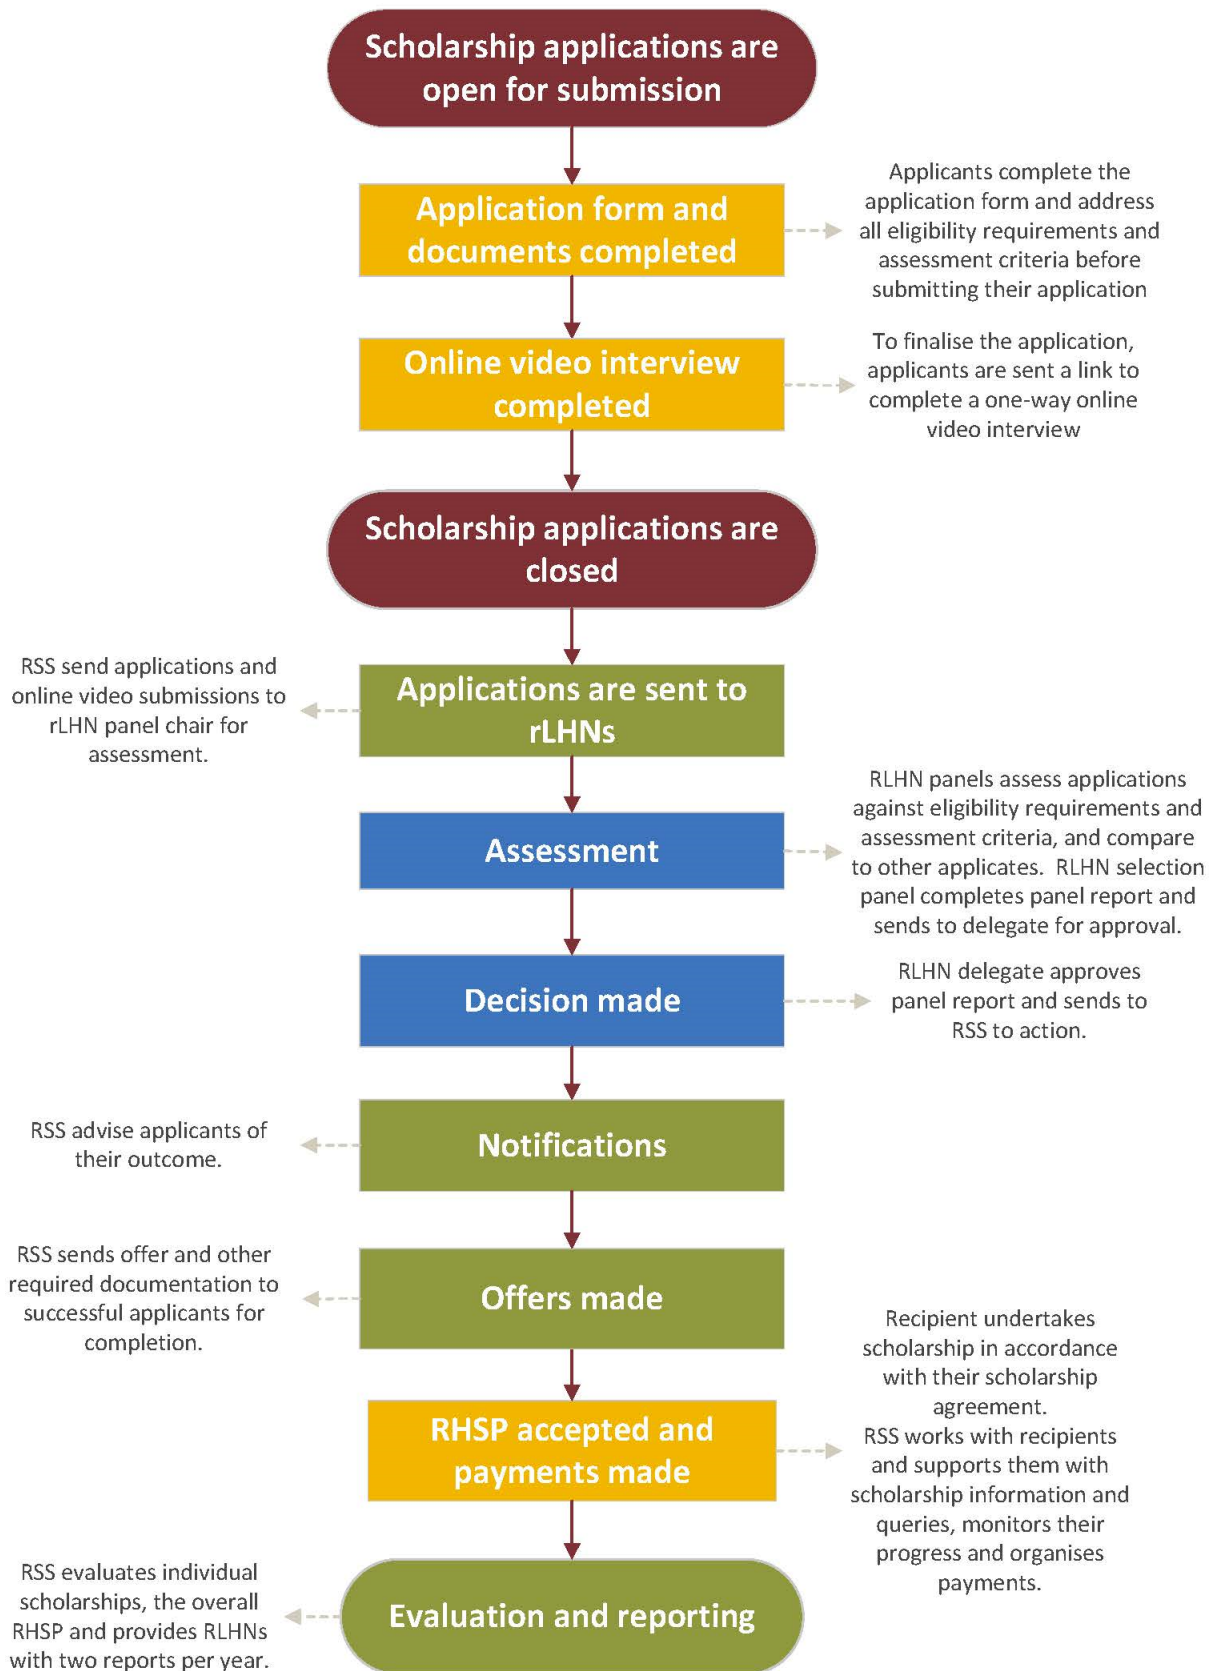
Scholarship applications are open for submission

Application form and documents completed

Applicants complete the application form and address all eligibility requirements and assessment criteria before submitting their application

Online video interview completed

To finalise the application, applicants are sent a link to complete a one-way online video interview

Scholarship applications are closed

RSS send applications and online video submissions to rLHN panel chair for assessment.

Applications are sent to rLHNs

Assessment

RLHN panels assess applications against eligibility requirements and assessment criteria, and compare to other applicates. RLHN selection panel completes panel report and sends to delegate for approval.

Decision made

RLHN delegate approves panel report and sends to RSS to action.

RSS advise applicants of their outcome.

Notifications

RSS sends offer and other required documentation to successful applicants for completion.

Offers made

RHSP accepted and payments made

Recipient undertakes scholarship in accordance with their scholarship agreement.
RSS works with recipients and supports them with scholarship information and queries, monitors their progress and organises payments.

RSS evaluates individual scholarships, the overall RHSP and provides RLHNs with two reports per year.

Evaluation and reporting